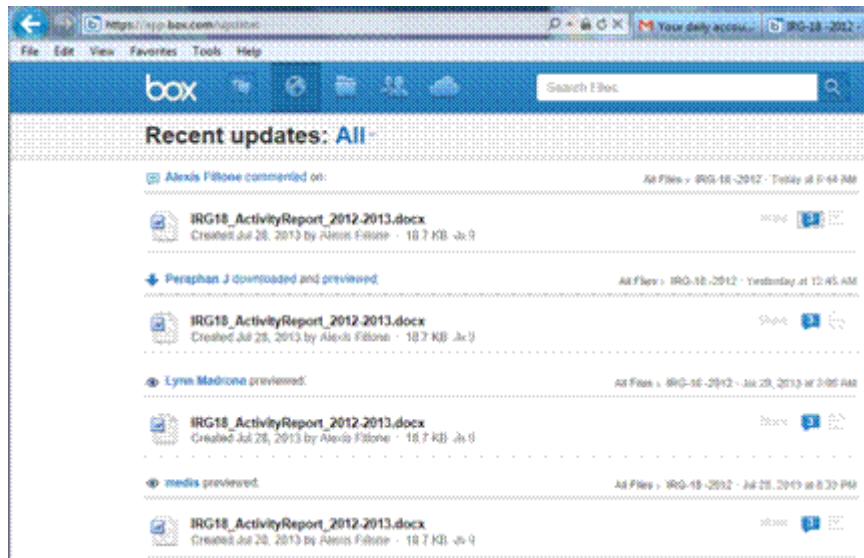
https://app.box.com/updates

Your daily accou... | IRG-18 -2012

File Edit View Favorites Tools Help

box

Search Files

Recent updates: All

Alexis Fillone commented on:

All Files › IRG-18 -2012 · Today at 8:44 AM

IRG18_ActivityReport_2012-2013.docx
Created Jul 28, 2013 by Alexis Fillone · 18.7 KB · v9

Share

Peraphan J downloaded and previewed:

All Files › IRG-18 -2012 · Yesterday at 12:45 AM

IRG18_ActivityReport_2012-2013.docx
Created Jul 28, 2013 by Alexis Fillone · 18.7 KB · v9

Share

Lynn Madrone previewed:

All Files › IRG-18 -2012 · Jul 29, 2013 at 3:06 AM

IRG18_ActivityReport_2012-2013.docx
Created Jul 28, 2013 by Alexis Fillone · 18.7 KB · v9

Share

medis previewed:

All Files › IRG-18 -2012 · Jul 28, 2013 at 8:32 PM

IRG18_ActivityReport_2012-2013.docx
Created Jul 28, 2013 by Alexis Fillone · 18.7 KB · v9

Share